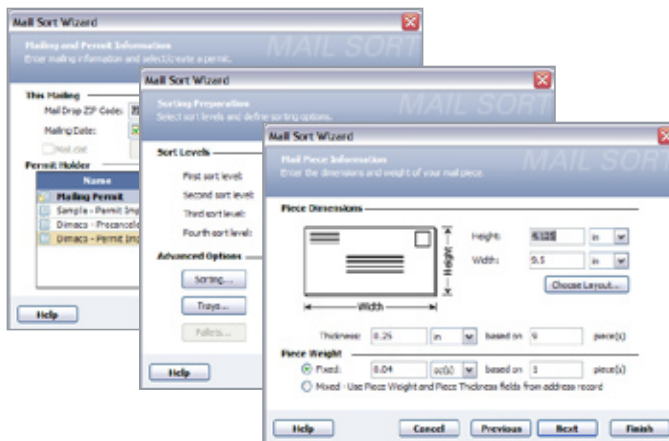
Mail Sort Wizard

Mailing and Permit Information
Enter mailing information and select/create a permit.

MAIL SORT

This Mailing
Mail Drop ZIP Code:
Mailing Date:
Mail date

Permit Holder
Name
Mailing Permit
Sample - Permit Imp
Dimaco - Precancele
Dimaco - Permit Imp

Help

Mail Sort Wizard

Sorting Preparation
Select sort levels and define sorting options.

MAIL SORT

Sort Levels
First sort level:
Second sort level:
Third sort level:
Fourth sort level:

Advanced Options
Sorting...
Trays...
Pallets...

Help

Mail Sort Wizard

Mail Piece Information
Enter the dimensions and weight of your mail piece.

MAIL SORT

Piece Dimensions

Height
Width

Height: 6.125 in
Width: 9.5 in
Choose Layout...

Thickness: 0.25 in based on 1 piece(s)

Piece Weight
Fixed: 0.04 oz(s) based on 1 piece(s)
Mixed - Use Piece Weight and Piece Thickness fields from address record

Help Cancel Previous Next Finish